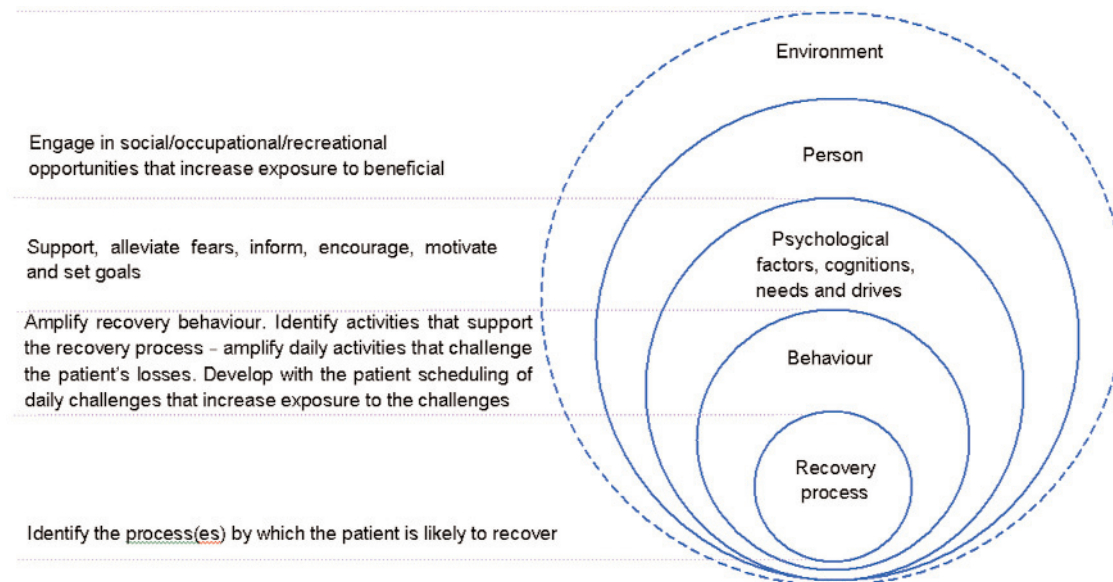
Environment

Engage in social/occupational/recreational opportunities that increase exposure to beneficial

Person

Support, alleviate fears, inform, encourage, motivate and set goals

Psychological factors, cognitions, needs and drives

Amplify recovery behaviour. Identify activities that support the recovery process - amplify daily activities that challenge the patient's losses. Develop with the patient scheduling of daily challenges that increase exposure to the challenges

Behaviour

Recovery process

Identify the process(es) by which the patient is likely to recover